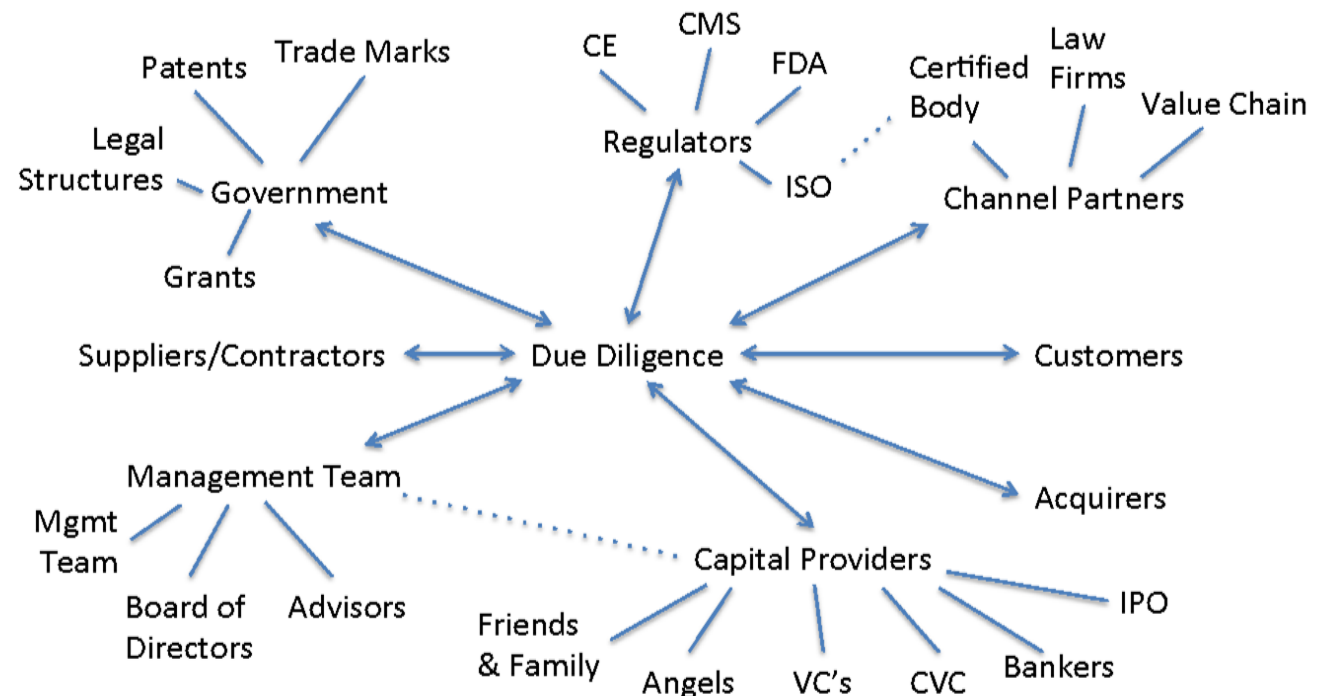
Patents

Trade Marks

Legal Structures

Government

Grants

CE

CMS

FDA

Regulators

ISO

Certified Body

Law Firms

Value Chain

Channel Partners

Suppliers/Contractors

Due Diligence

Customers

Management Team

Mgmt Team

Board of Directors

Advisors

Acquirers

Capital Providers

Friends & Family

Angels

VC's

CVC

Bankers

IPO